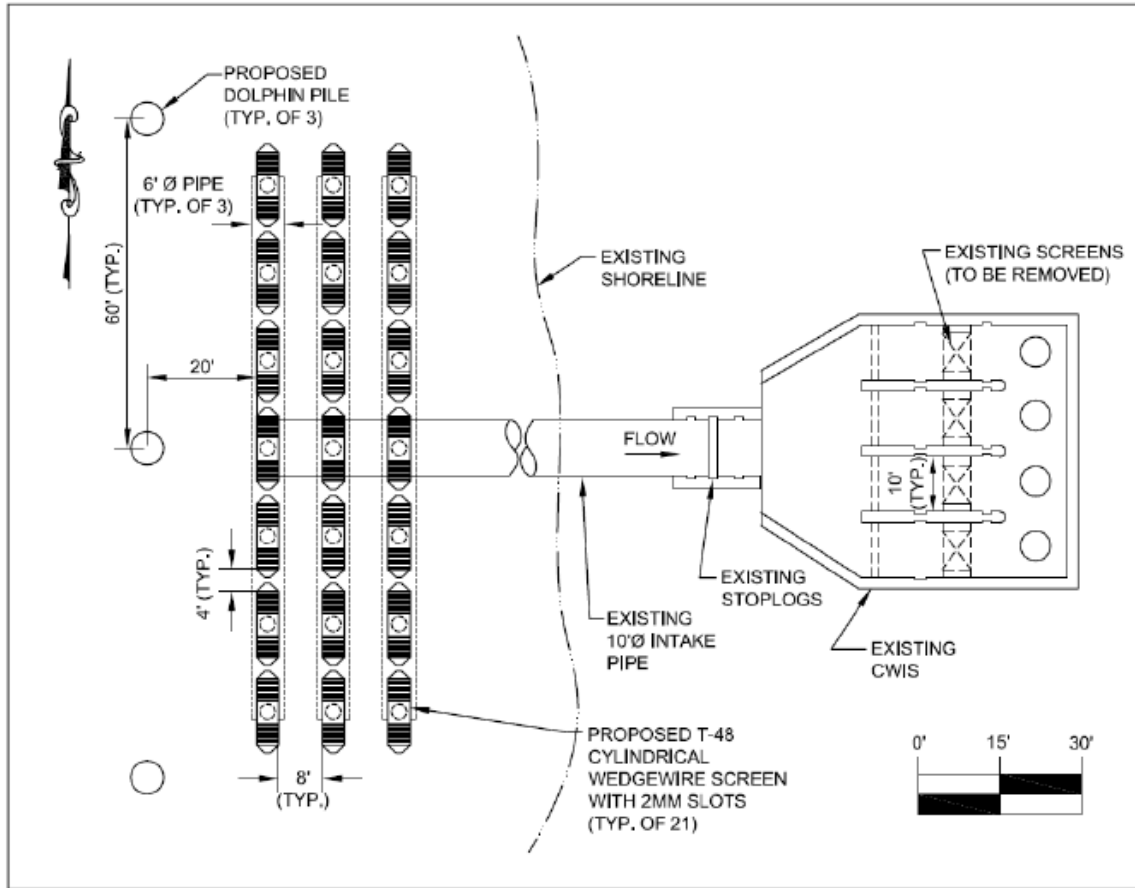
PROPOSED DOLPHIN PILE (TYP. OF 3)

6' Ø PIPE (TYP. OF 3)

60' (TYP.)

20'

4' (TYP.)

8' (TYP.)

EXISTING SHORELINE

FLOW

EXISTING SCREENS (TO BE REMOVED)

10' (TYP.)

EXISTING STOPLOGS

EXISTING 10'Ø INTAKE PIPE

EXISTING CWIS

PROPOSED T-48 CYLINDRICAL WEDGEWIRE SCREEN WITH 2MM SLOTS (TYP. OF 21)

0' 15' 30'